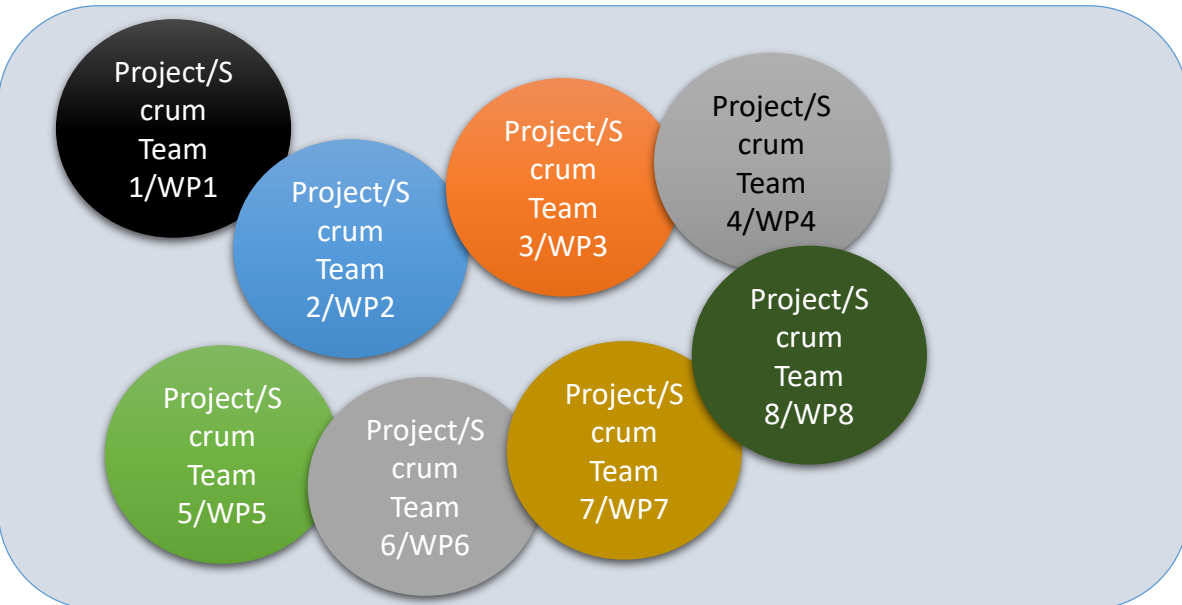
Project/S crum Team 1/WP1

Project/S crum Team 2/WP2

Project/S crum Team 3/WP3

Project/S crum Team 4/WP4

Project/S crum Team 8/WP8

Project/S crum Team 5/WP5

Project/S crum Team 6/WP6

Project/S crum Team 7/WP7